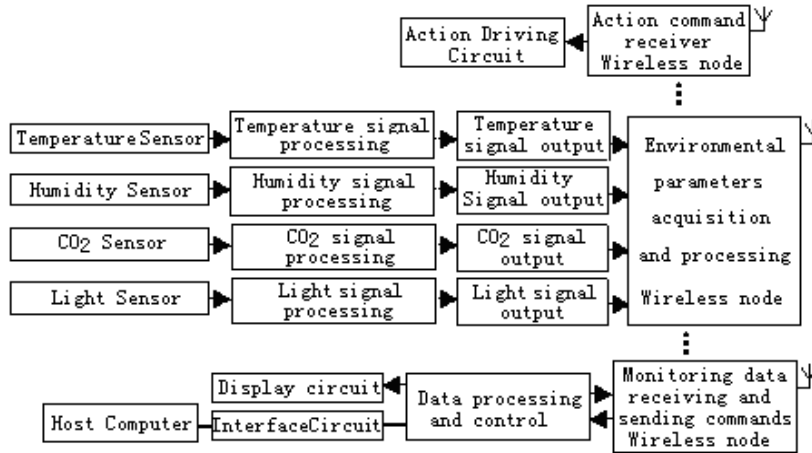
Action Driving Circuit

Action command receiver Wireless node

TemperatureSensor

Temperature signal processing

Temperature signal output

Humidity Sensor

Humidity signal processing

Humidity Signal output

$CO_2$ Sensor

$CO_2$ signal processing

$CO_2$ signal output

Light Sensor

Light signal processing

Light signal output

Environmental parameters acquisition and processing Wireless node

Display circuit

Host Computer

InterfaceCircuit

Data processing and control

Monitoring data receiving and sending commands Wireless node